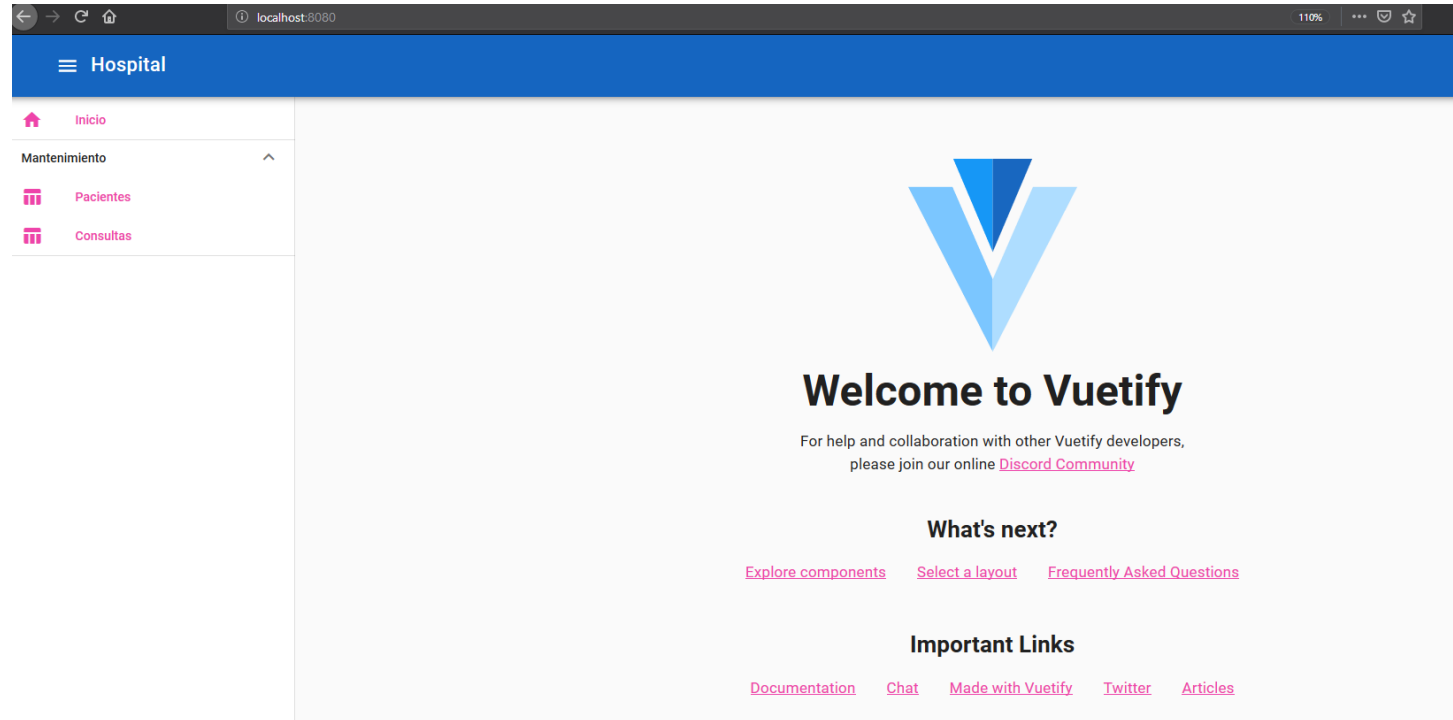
localhost:8080

110%

Hospital

Inicio

Mantenimiento

Pacientes

Consultas

Welcome to Vuetify

For help and collaboration with other Vuetify developers, please join our online Discord Community

What's next?

Explore components Select a layout Frequently Asked Questions

Important Links

Documentation Chat Made with Vuetify Twitter Articles